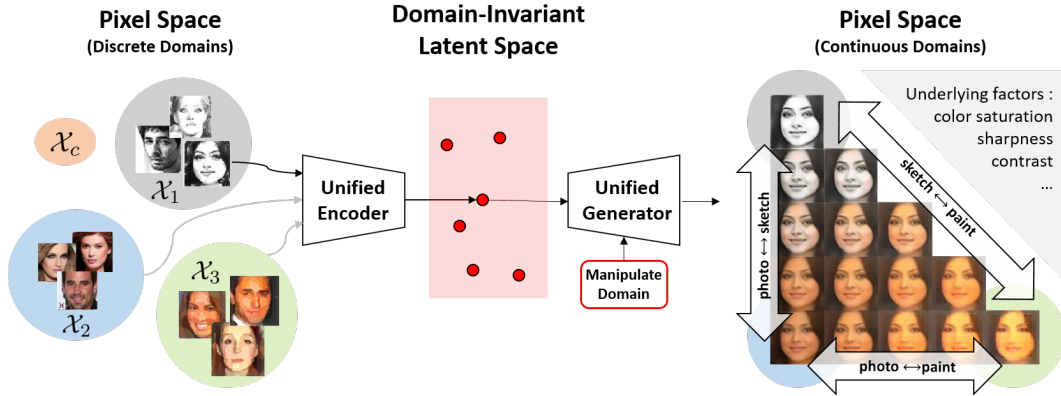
Pixel Space
(Discrete Domains)

$\mathcal{X}_c$

$\mathcal{X}_1$

$\mathcal{X}_2$

$\mathcal{X}_3$

Domain-Invariant
Latent Space

Unified
Encoder

Unified
Generator

Manipulate
Domain

Pixel Space
(Continuous Domains)

Underlying factors :
color saturation
sharpness
contrast
...

sketch ⟷ paint

photo ⟷ sketch

photo ⟷paint